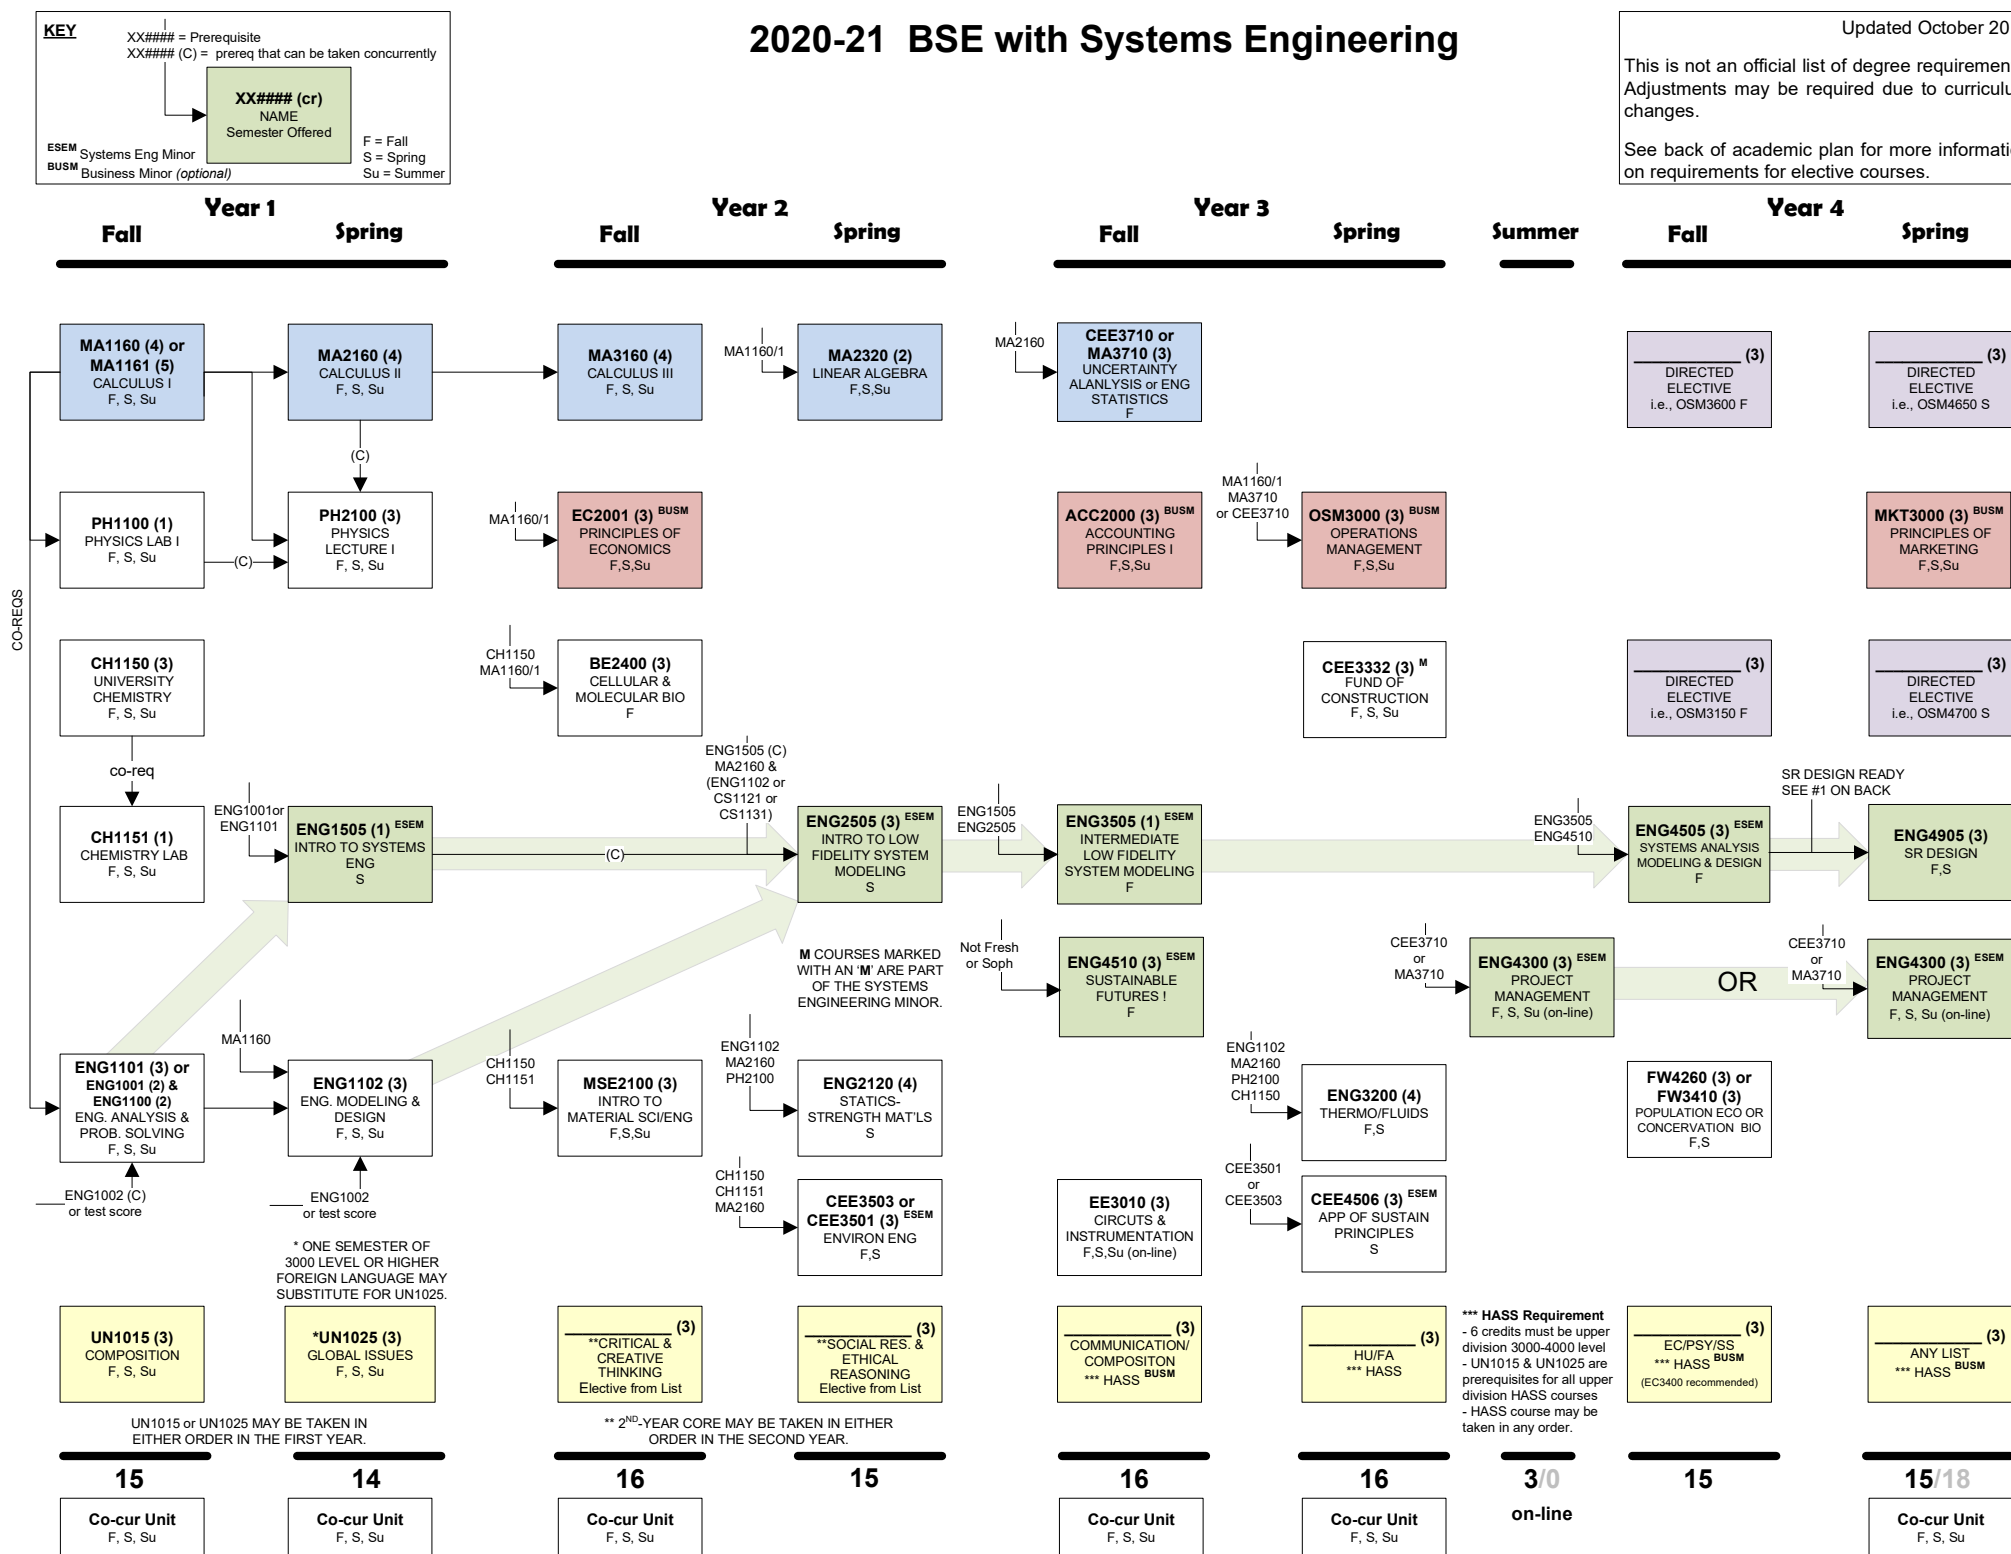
KEY
XX#### = Prerequisite
XX#### (C) = prereq that can be taken concurrently
XX#### (cr)
NAME
Semester Offered
F = Fall
S = Spring
Su = Summer
ESEM Systems Eng Minor
BUSM Business Minor (optional)

2020-21 BSE with Systems Engineering

Updated October 20

This is not an official list of degree requiremen Adjustments may be required due to curriculu changes.

See back of academic plan for more informati on requirements for elective courses.

Year 1
Fall Spring
Year 2
Fall Spring
Year 3
Fall Spring Summer
Year 4
Fall Spring

MA1160 (4) or MA1161 (5)
CALCULUS I
F, S, Su

MA2160 (4)
CALCULUS II
F, S, Su

MA3160 (4)
CALCULUS III
F, S, Su

MA1160/1
MA2320 (2)
LINEAR ALGEBRA
F,S,Su

MA2160
CEE3710 or MA3710 (3)
UNCERTAINTY ALANLYSIS or ENG STATISTICS
F

_______ (3)
DIRECTED ELECTIVE
i.e., OSM3600 F

_______ (3)
DIRECTED ELECTIVE
i.e., OSM4650 S

(C)

PH1100 (1)
PHYSICS LAB I
F, S, Su

(C)

PH2100 (3)
PHYSICS LECTURE I
F, S, Su

MA1160/1
EC2001 (3) BUSM
PRINCIPLES OF ECONOMICS
F,S,Su

ACC2000 (3) BUSM
ACCOUNTING PRINCIPLES I
F,S,Su

MA1160/1
MA3710
or CEE3710
OSM3000 (3) BUSM
OPERATIONS MANAGEMENT
F,S,Su

MKT3000 (3) BUSM
PRINCIPLES OF MARKETING
F,S,Su

CO-REQS

CH1150 (3)
UNIVERSITY CHEMISTRY
F, S, Su

CH1150
MA1160/1
BE2400 (3)
CELLULAR & MOLECULAR BIO
F

CEE3332 (3) M
FUND OF CONSTRUCTION
F, S, Su

_______ (3)
DIRECTED ELECTIVE
i.e., OSM3150 F

_______ (3)
DIRECTED ELECTIVE
i.e., OSM4700 S

co-req

CH1151 (1)
CHEMISTRY LAB
F, S, Su

ENG1001or ENG1101
ENG1505 (1) ESEM
INTRO TO SYSTEMS ENG
S

(C)

ENG1505 (C)
MA2160 &
(ENG1102 or CS1121 or CS1131)
ENG2505 (3) ESEM
INTRO TO LOW FIDELITY SYSTEM MODELING
S

ENG1505
ENG2505
ENG3505 (1) ESEM
INTERMEDIATE LOW FIDELITY SYSTEM MODELING
F

ENG3505
ENG4510
ENG4505 (3) ESEM
SYSTEMS ANALYSIS MODELING & DESIGN
F

SR DESIGN READY
SEE #1 ON BACK
ENG4905 (3)
SR DESIGN
F,S

M COURSES MARKED WITH AN 'M' ARE PART OF THE SYSTEMS ENGINEERING MINOR.

Not Fresh or Soph
ENG4510 (3) ESEM
SUSTAINABLE FUTURES !
F

CEE3710
or
MA3710
ENG4300 (3) ESEM
PROJECT MANAGEMENT
F, S, Su (on-line)

OR

CEE3710
or
MA3710
ENG4300 (3) ESEM
PROJECT MANAGEMENT
F, S, Su (on-line)

MA1160

ENG1101 (3) or
ENG1001 (2) &
ENG1100 (2)
ENG. ANALYSIS & PROB. SOLVING
F, S, Su

ENG1102 (3)
ENG. MODELING & DESIGN
F, S, Su

CH1150
CH1151
MSE2100 (3)
INTRO TO MATERIAL SCI/ENG
F,S,Su

ENG1102
MA2160
PH2100
ENG2120 (4)
STATICS-STRENGTH MAT'LS
S

ENG1102
MA2160
PH2100
CH1150
ENG3200 (4)
THERMO/FLUIDS
F,S

FW4260 (3) or
FW3410 (3)
POPULATION ECO OR CONCERVATION BIO
F,S

ENG1002 (C)
or test score

ENG1002
or test score

CH1150
CH1151
MA2160
CEE3503 or CEE3501 (3) ESEM
ENVIRON ENG
F,S

EE3010 (3)
CIRCUITS & INSTRUMENTATION
F,S,Su (on-line)

CEE3501
or
CEE3503
CEE4506 (3) ESEM
APP OF SUSTAIN PRINCIPLES
S

* ONE SEMESTER OF 3000 LEVEL OR HIGHER FOREIGN LANGUAGE MAY SUBSTITUTE FOR UN1025.

UN1015 (3)
COMPOSITION
F, S, Su

*UN1025 (3)
GLOBAL ISSUES
F, S, Su

_______ (3)
**CRITICAL & CREATIVE THINKING
Elective from List

_______ (3)
**SOCIAL RES. & ETHICAL REASONING
Elective from List

_______ (3)
COMMUNICATION/ COMPOSITON
*** HASS BUSM

_______ (3)
HU/FA
*** HASS

*** HASS Requirement
- 6 credits must be upper division 3000-4000 level
- UN1015 & UN1025 are prerequisites for all upper division HASS courses
- HASS course may be taken in any order.

_______ (3)
EC/PSY/SS
*** HASS BUSM
(EC3400 recommended)

_______ (3)
ANY LIST
*** HASS BUSM

UN1015 or UN1025 MAY BE TAKEN IN EITHER ORDER IN THE FIRST YEAR.

** 2ND-YEAR CORE MAY BE TAKEN IN EITHER ORDER IN THE SECOND YEAR.

15 14 16 15 16 16 3/0 15 15/18

Co-cur Unit
F, S, Su

Co-cur Unit
F, S, Su

Co-cur Unit
F, S, Su

Co-cur Unit
F, S, Su

Co-cur Unit
F, S, Su

on-line

Co-cur Unit
F, S, Su